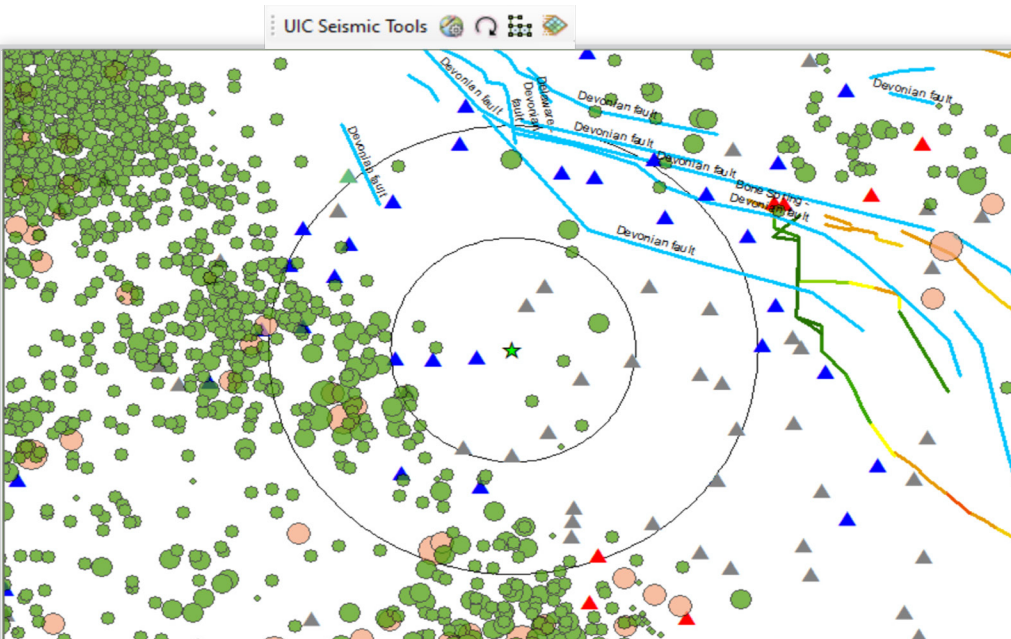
UIC Seismic Tools

Devonian fault
Delaware
Devonian fault
Devonian fault
Devonian fault
Devonian fault
Devonian fault
Devonian fault
Devonian fault
Bone Spring - Devonian fault
Devonian fault
Devonian fault